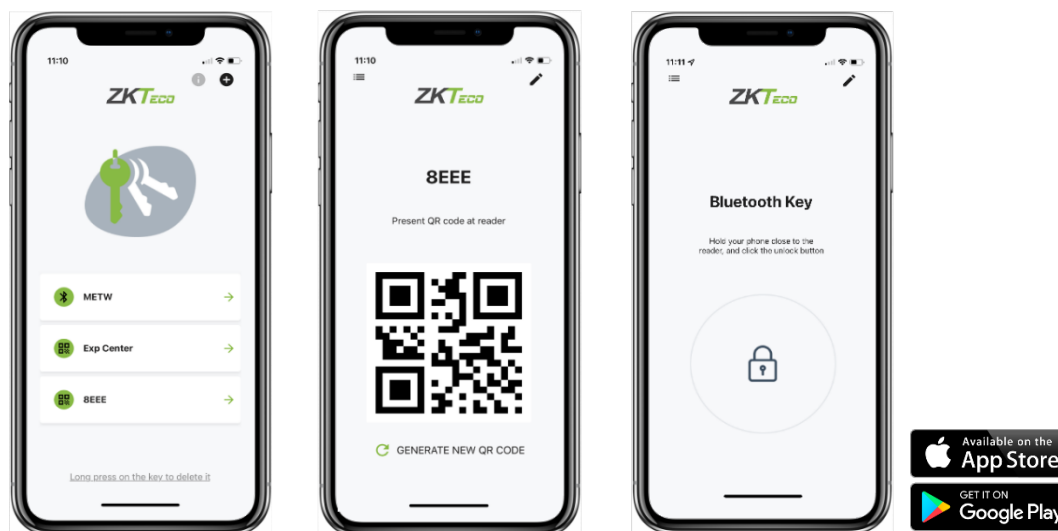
11:10

ZKTeco

METW

Exp Center

8EEE

Long press on the key to delete it

11:10

ZKTeco

8EEE

Present QR code at reader

GENERATE NEW QR CODE

11:11

ZKTeco

Bluetooth Key

Hold your phone close to the reader, and click the unlock button

Available on the App Store

GET IT ON Google Play